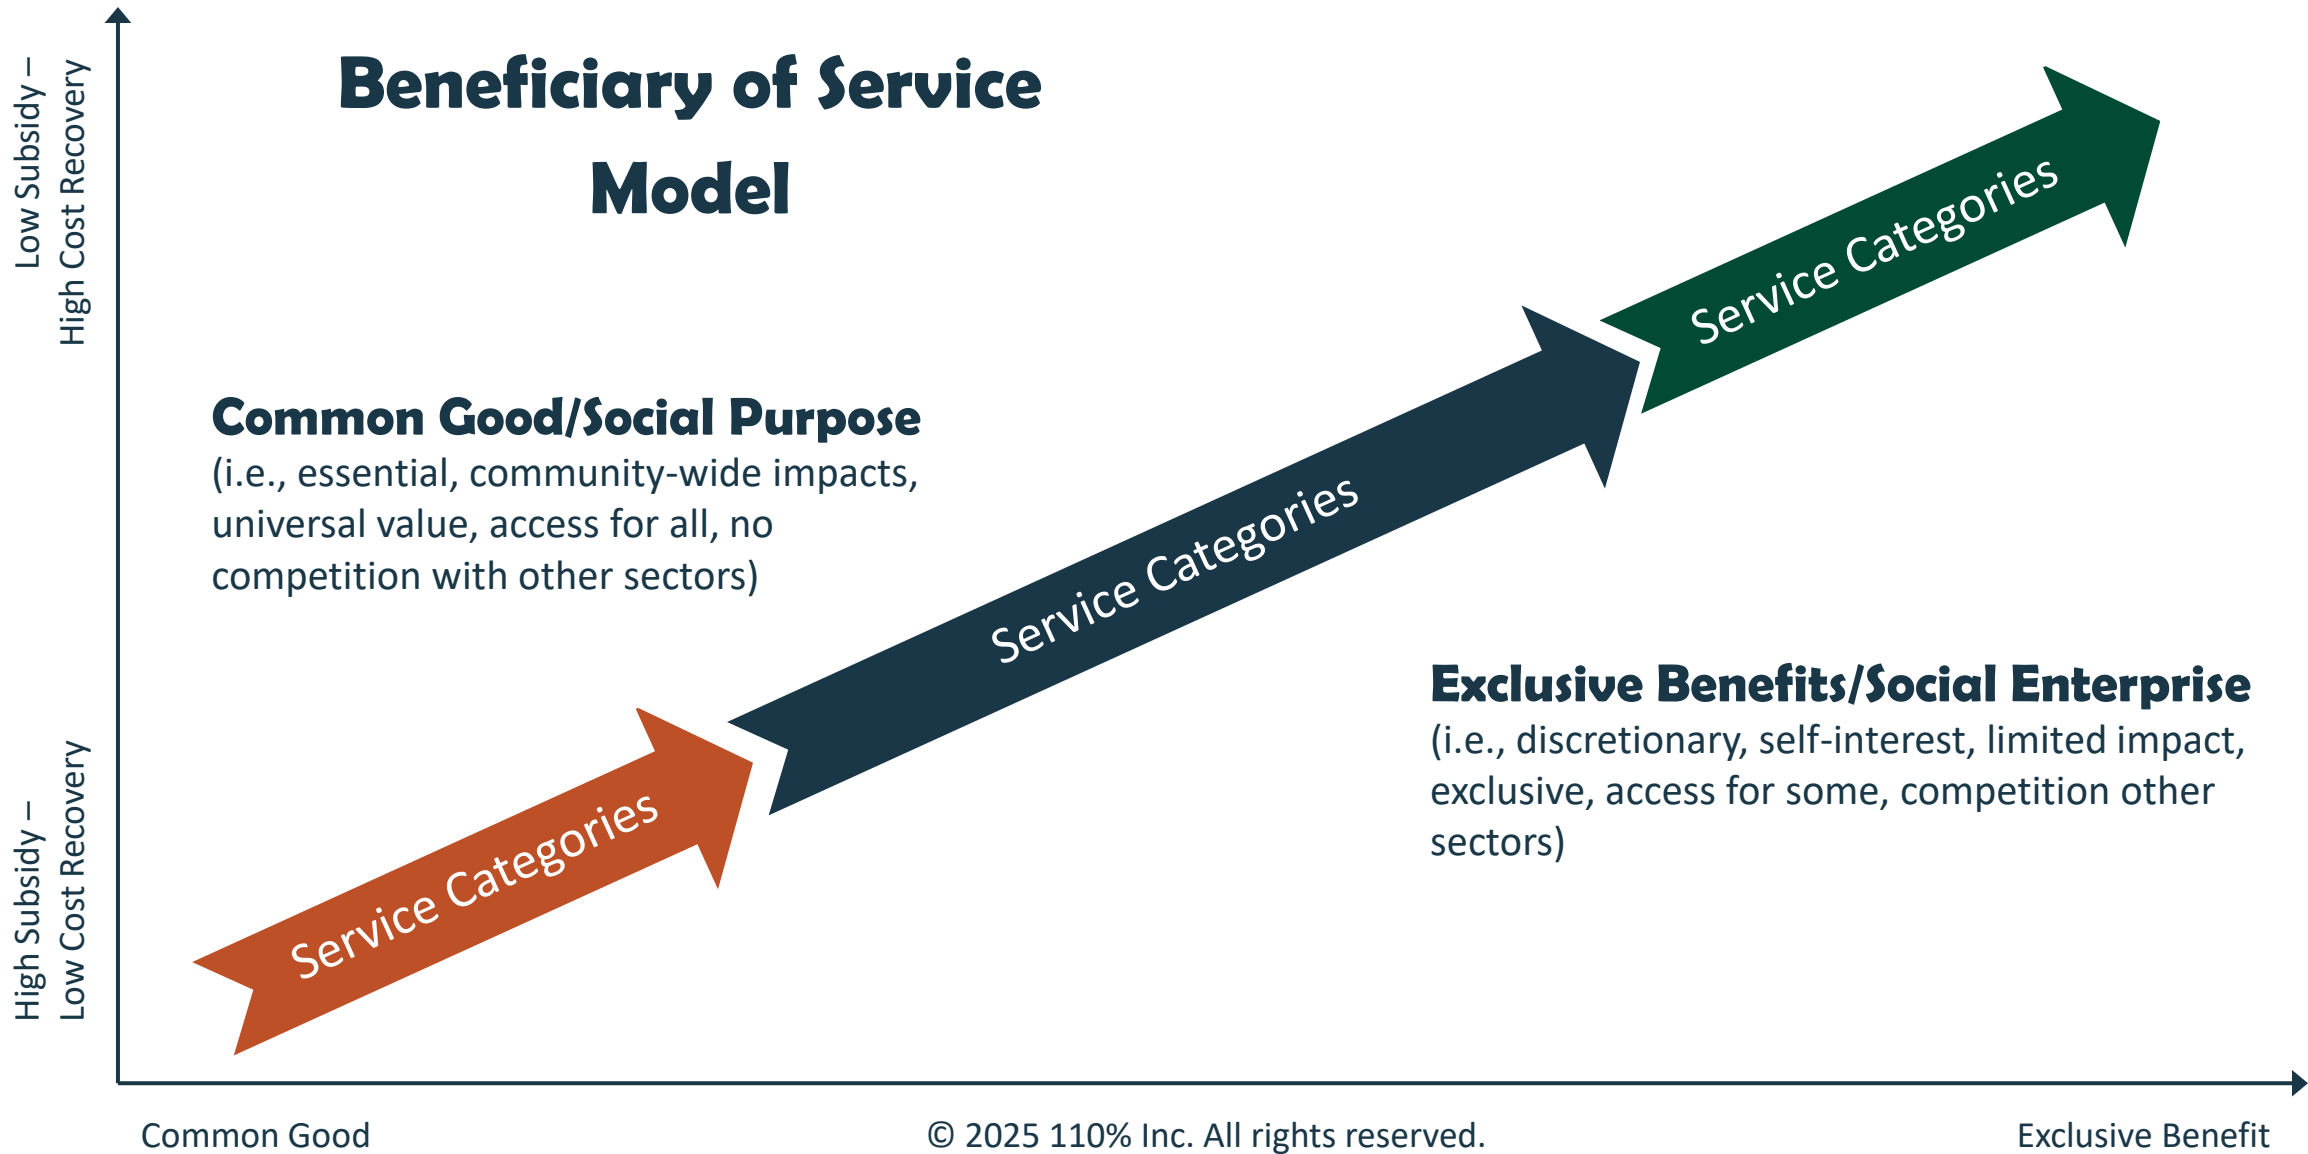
Beneficiary of Service Model

Low Subsidy – High Cost Recovery

Common Good/Social Purpose
(i.e., essential, community-wide impacts, universal value, access for all, no competition with other sectors)

Service Categories

Service Categories

Service Categories

Exclusive Benefits/Social Enterprise
(i.e., discretionary, self-interest, limited impact, exclusive, access for some, competition other sectors)

High Subsidy – Low Cost Recovery

Common Good

© 2025 110% Inc. All rights reserved.

Exclusive Benefit